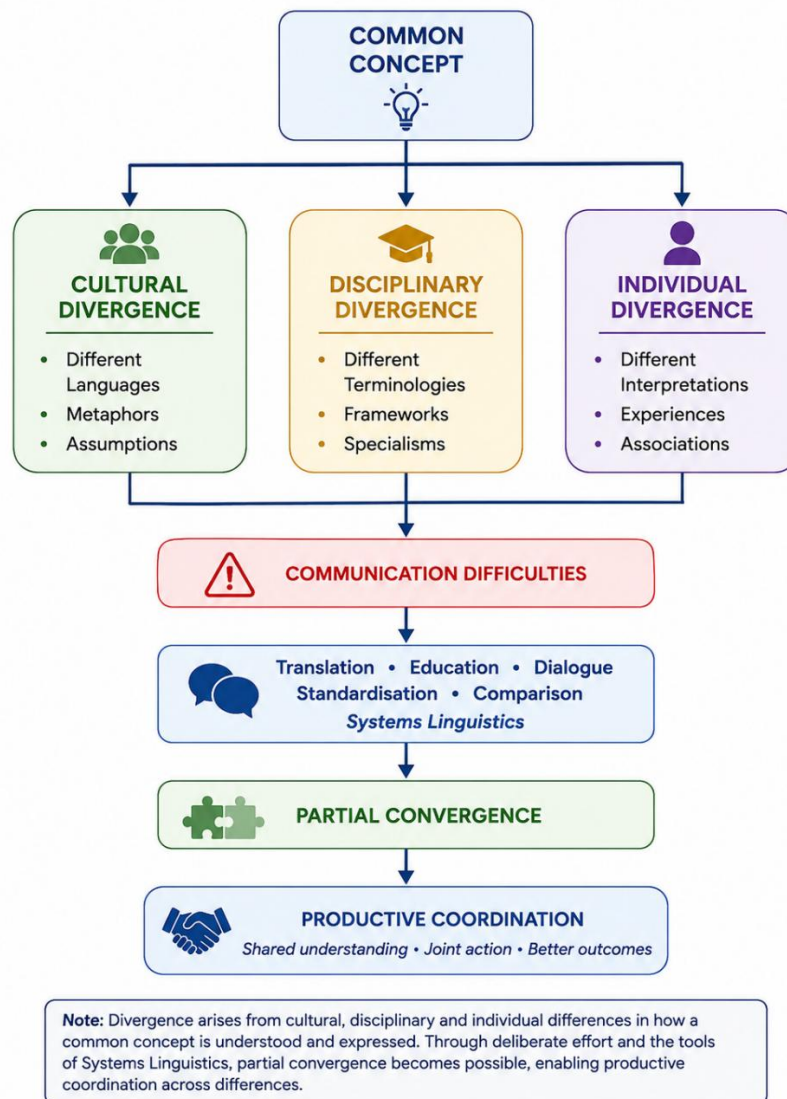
COMMON CONCEPT

CULTURAL DIVERGENCE
• Different Languages
• Metaphors
• Assumptions

DISCIPLINARY DIVERGENCE
• Different Terminologies
• Frameworks
• Specialisms

INDIVIDUAL DIVERGENCE
• Different Interpretations
• Experiences
• Associations

COMMUNICATION DIFFICULTIES

Translation • Education • Dialogue
Standardisation • Comparison
Systems Linguistics

PARTIAL CONVERGENCE

PRODUCTIVE COORDINATION
Shared understanding • Joint action • Better outcomes

Note: Divergence arises from cultural, disciplinary and individual differences in how a common concept is understood and expressed. Through deliberate effort and the tools of Systems Linguistics, partial convergence becomes possible, enabling productive coordination across differences.